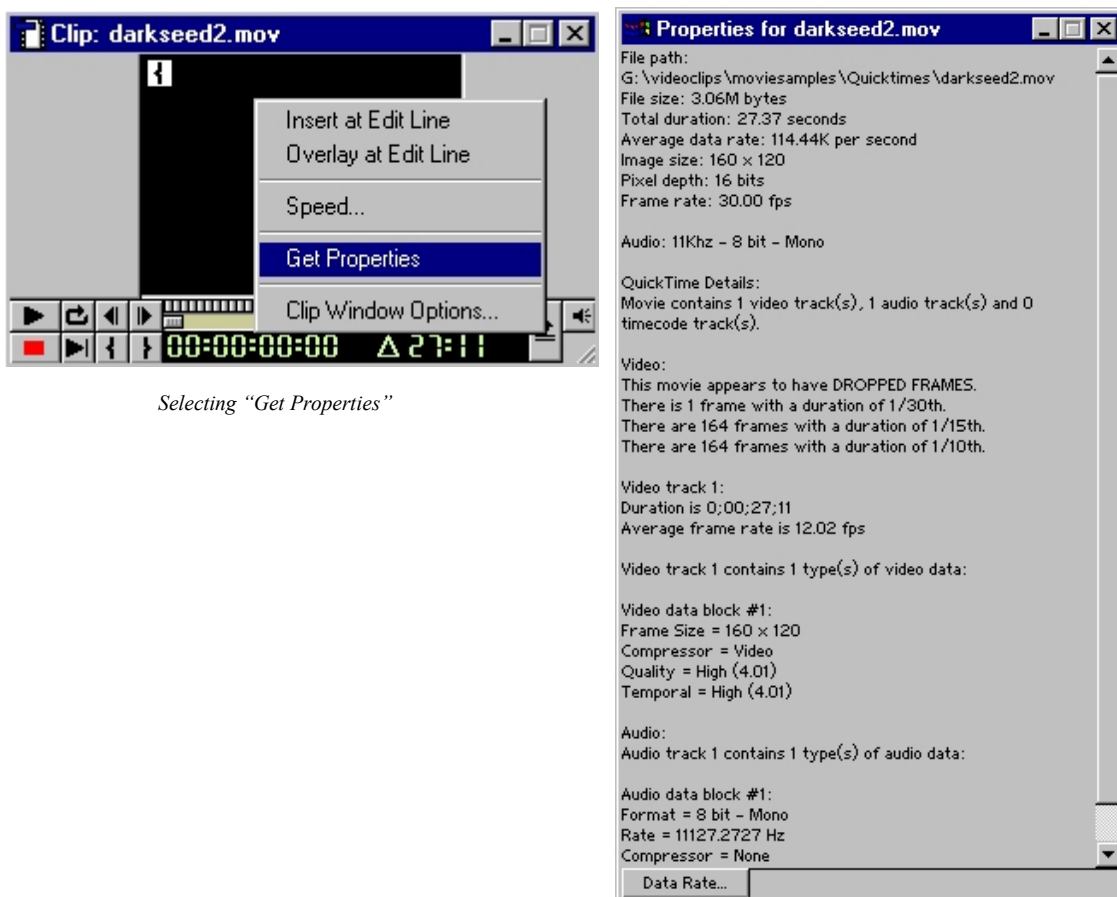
Clip: darkseed2.mov

Insert at Edit Line
Overlay at Edit Line
Speed...
Get Properties
Clip Window Options...

00:00:00:00 Δ 27:11

Selecting "Get Properties"

Properties for darkseed2.mov

File path:
G:\videoclips\moviesamples\Quicktimes\darkseed2.mov
File size: 3.06M bytes
Total duration: 27.37 seconds
Average data rate: 114.44K per second
Image size: 160 × 120
Pixel depth: 16 bits
Frame rate: 30.00 fps

Audio: 11Khz - 8 bit - Mono

QuickTime Details:
Movie contains 1 video track(s), 1 audio track(s) and 0 timecode track(s).

Video:
This movie appears to have DROPPED FRAMES.
There is 1 frame with a duration of 1/30th.
There are 164 frames with a duration of 1/15th.
There are 164 frames with a duration of 1/10th.

Video track 1:
Duration is 0;00;27;11
Average frame rate is 12.02 fps

Video track 1 contains 1 type(s) of video data:

Video data block #1:
Frame Size = 160 × 120
Compressor = Video
Quality = High (4.01)
Temporal = High (4.01)

Audio:
Audio track 1 contains 1 type(s) of audio data:

Audio data block #1:
Format = 8 bit - Mono
Rate = 11127.2727 Hz
Compressor = None

Data Rate...